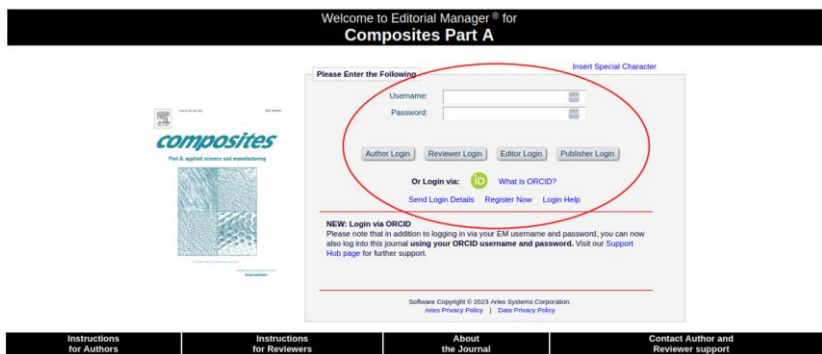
Welcome to Editorial Manager ® for
Composites Part A

Insert Special Character

Please Enter the Following

Username:
Password:

Author Login Reviewer Login Editor Login Publisher Login

Or Login via: iD What is ORCID?

Send Login Details Register Now Login Help

composites
Part A: applied science and manufacturing

NEW: Login via ORCID
Please note that in addition to logging in via your EM username and password, you can now also log into this journal using your ORCID username and password. Visit our Support Hub page for further support.

Software Copyright © 2023 Aries Systems Corporation.
Aries Privacy Policy | Data Privacy Policy

Instructions for Authors | Instructions for Reviewers | About the Journal | Contact Author and Reviewer support